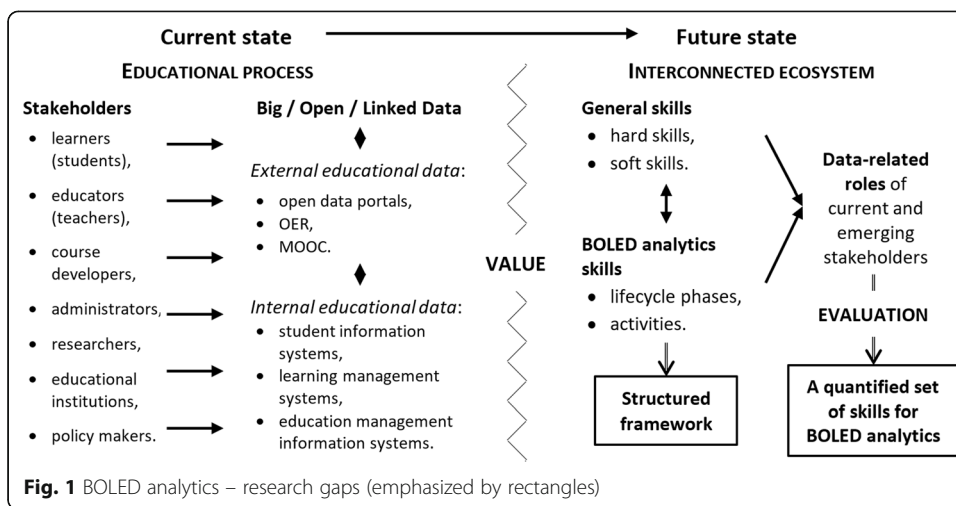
Current state

Future state

EDUCATIONAL PROCESS

Stakeholders

- learners (students),
- educators (teachers),
- course developers,
- administrators,
- researchers,
- educational institutions,
- policy makers.

Big / Open / Linked Data

*External educational data*:

- open data portals,
- OER,
- MOOC.

*Internal educational data*:

- student information systems,
- learning management systems,
- education management information systems.

VALUE

INTERCONNECTED ECOSYSTEM

General skills

- hard skills,
- soft skills.

BOLED analytics skills

- lifecycle phases,
- activities.

Structured framework

Data-related roles of current and emerging stakeholders

EVALUATION

A quantified set of skills for BOLED analytics

Fig. 1 BOLED analytics – research gaps (emphasized by rectangles)